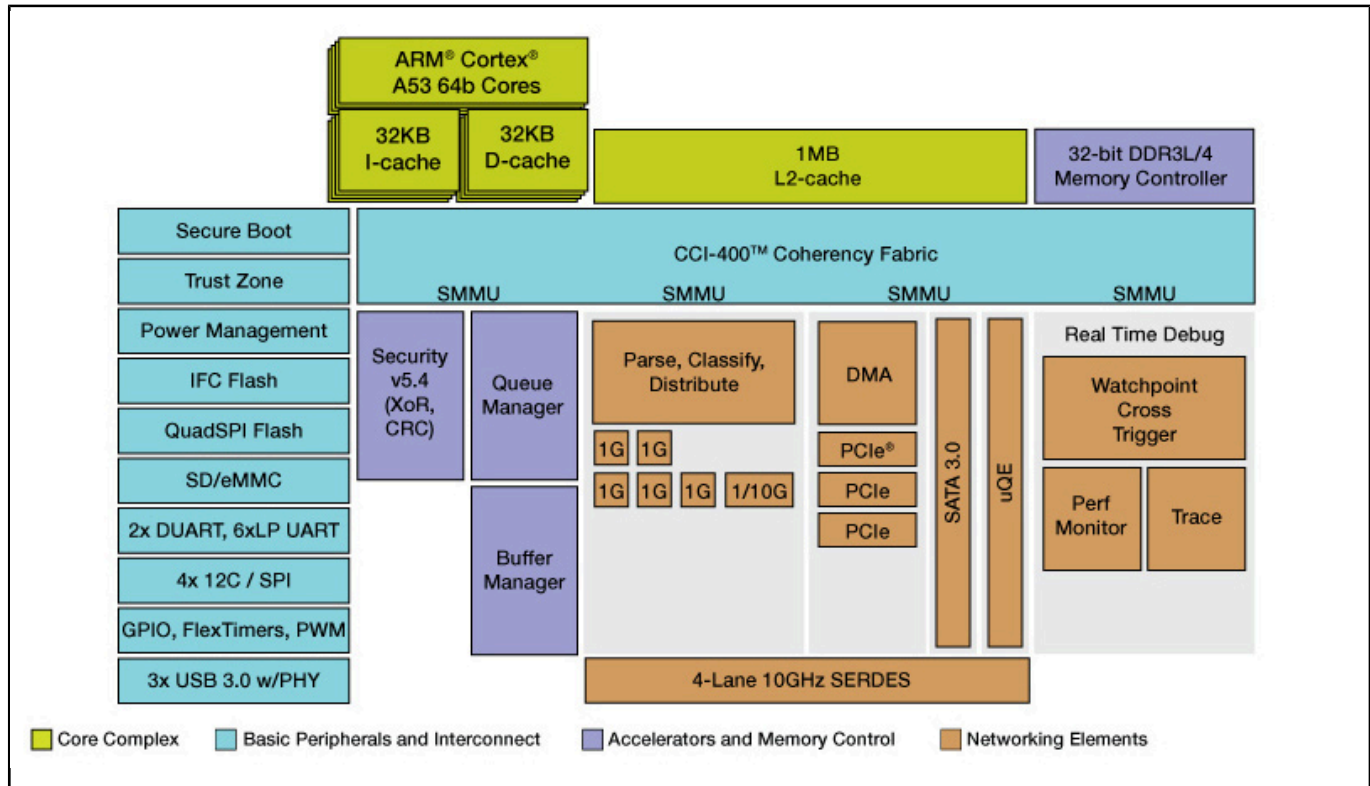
ARM® Cortex® A53 64b Cores

32KB I-cache

32KB D-cache

1MB L2-cache

32-bit DDR3L/4 Memory Controller

Secure Boot

Trust Zone

Power Management

IFC Flash

QuadSPI Flash

SD/eMMC

2x DUART, 6xLP UART

4x 12C / SPI

GPIO, FlexTimers, PWM

3x USB 3.0 w/PHY

CCI-400™ Coherency Fabric

SMMU

SMMU

SMMU

SMMU

Security v5.4 (XoR, CRC)

Queue Manager

Buffer Manager

Parse, Classify, Distribute

1G

1G

1G

1G

1G

1/10G

DMA

PCIe®

PCIe

PCIe

SATA 3.0

uQE

Real Time Debug

Watchpoint Cross Trigger

Perf Monitor

Trace

4-Lane 10GHz SERDES

Core Complex

Basic Peripherals and Interconnect

Accelerators and Memory Control

Networking Elements